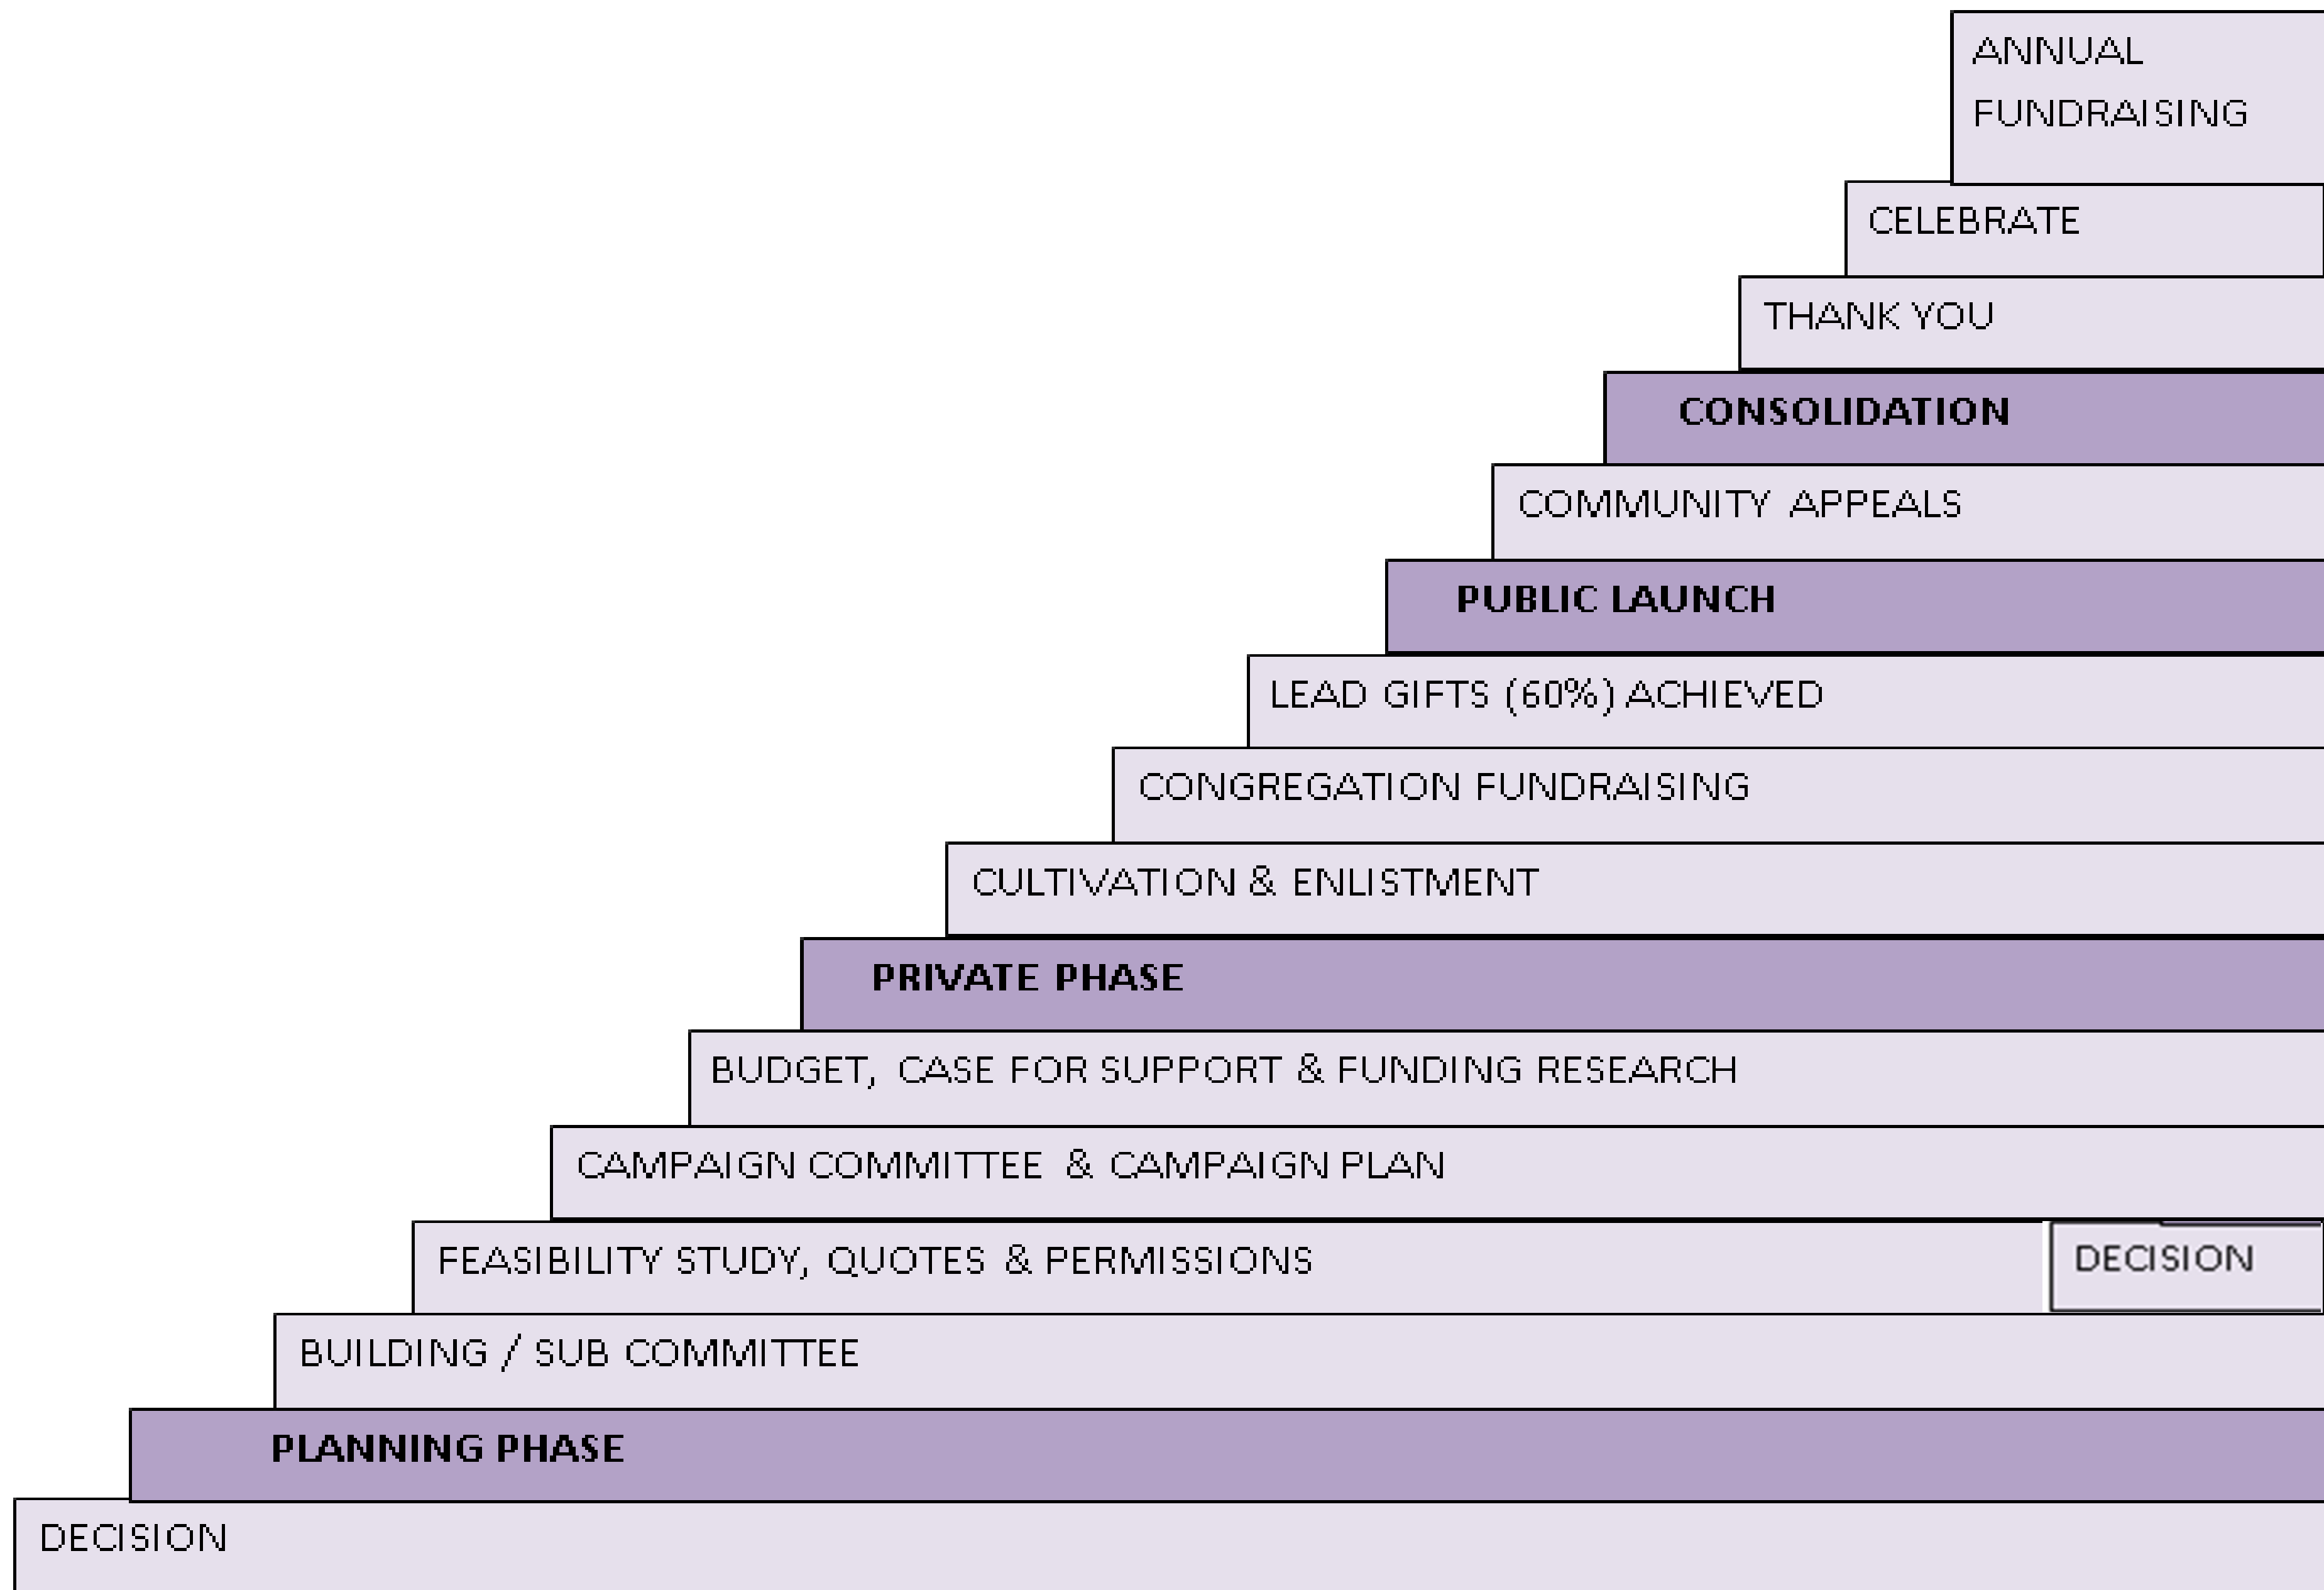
ANNUAL FUNDRAISING

CELEBRATE

THANK YOU

CONSOLIDATION

COMMUNITY APPEALS

PUBLIC LAUNCH

LEAD GIFTS (60%) ACHIEVED

CONGREGATION FUNDRAISING

CULTIVATION & ENLISTMENT

PRIVATE PHASE

BUDGET, CASE FOR SUPPORT & FUNDING RESEARCH

CAMPAIGN COMMITTEE & CAMPAIGN PLAN

FEASIBILITY STUDY, QUOTES & PERMISSIONS

DECISION

BUILDING / SUB COMMITTEE

PLANNING PHASE

DECISION